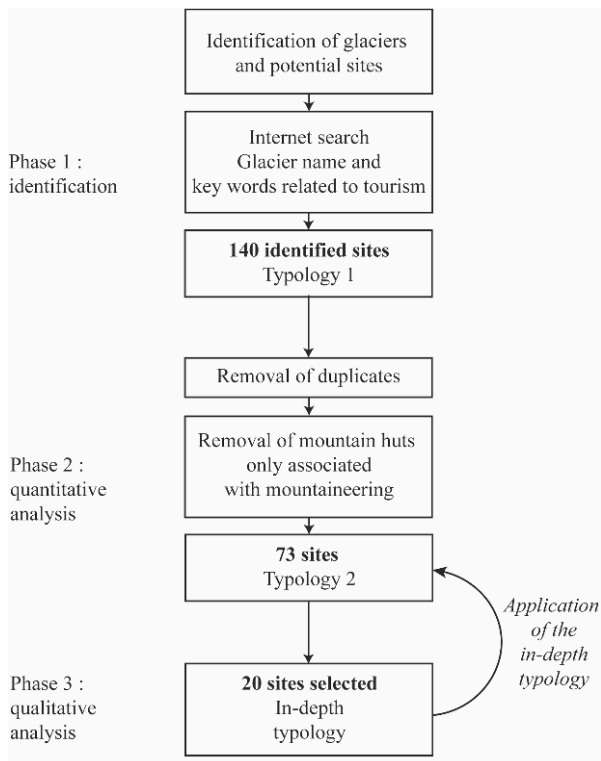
Identification of glaciers and potential sites

Phase 1 : identification

Internet search
Glacier name and key words related to tourism

**140 identified sites**
Typology 1

Removal of duplicates

Phase 2 : quantitative analysis

Removal of mountain huts only associated with mountaineering

**73 sites**
Typology 2

*Application of the in-depth typology*

Phase 3 : qualitative analysis

**20 sites selected**
In-depth typology